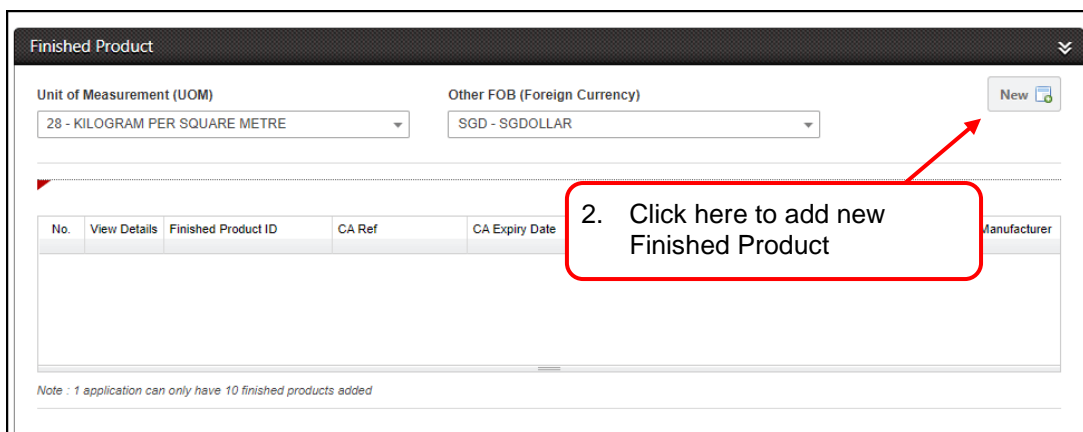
Finished Product

Unit of Measurement (UOM)
28 - KILOGRAM PER SQUARE METRE

Other FOB (Foreign Currency)
SGD - SGDOLLAR

New

2. Click here to add new Finished Product

| No. | View Details | Finished Product ID | CA Ref | CA Expiry Date | Manufacturer |
|---|---|---|---|---|---|

Note : 1 application can only have 10 finished products added